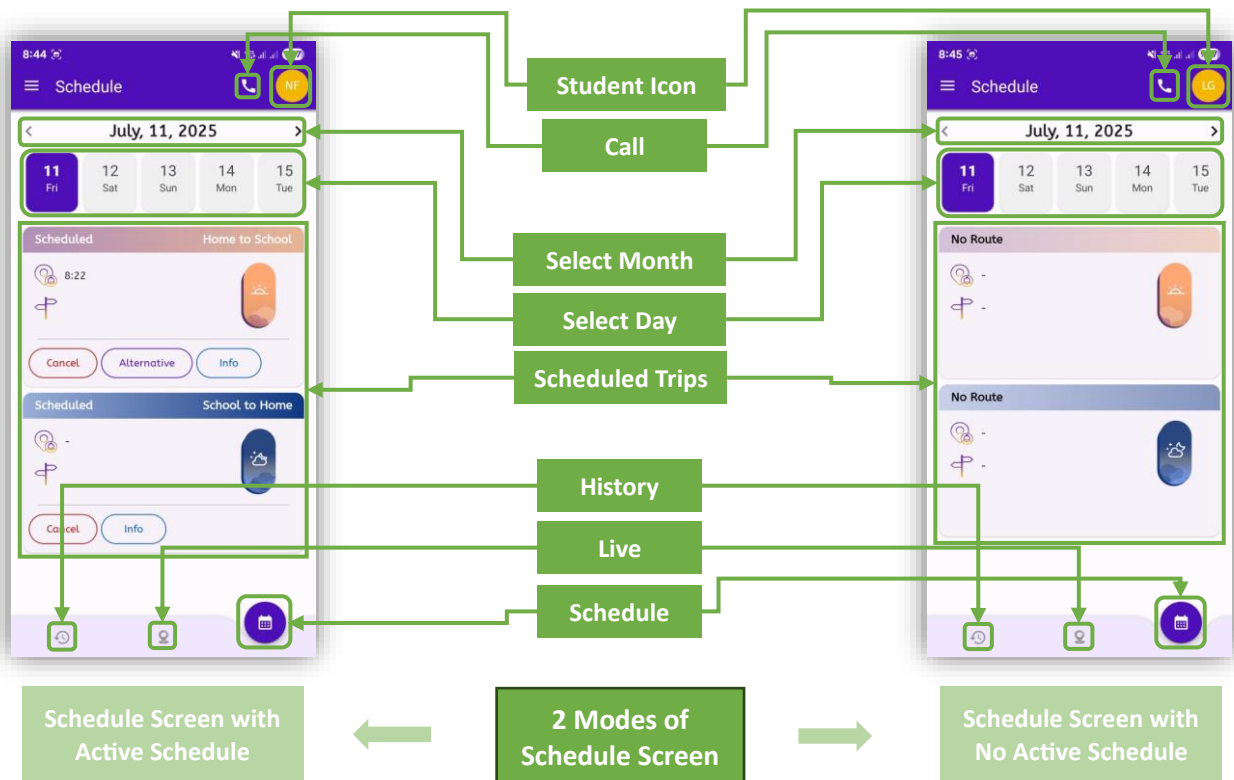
8:44
Schedule
NF
July, 11, 2025
11 Fri
12 Sat
13 Sun
14 Mon
15 Tue
Scheduled
Home to School
8:22
Cancel
Alternative
Info
Scheduled
School to Home
-
Cancel
Info

Student Icon
Call
Select Month
Select Day
Scheduled Trips
History
Live
Schedule

8:45
Schedule
LG
July, 11, 2025
11 Fri
12 Sat
13 Sun
14 Mon
15 Tue
No Route
-
-
No Route
-
-

Schedule Screen with Active Schedule

2 Modes of Schedule Screen

Schedule Screen with No Active Schedule